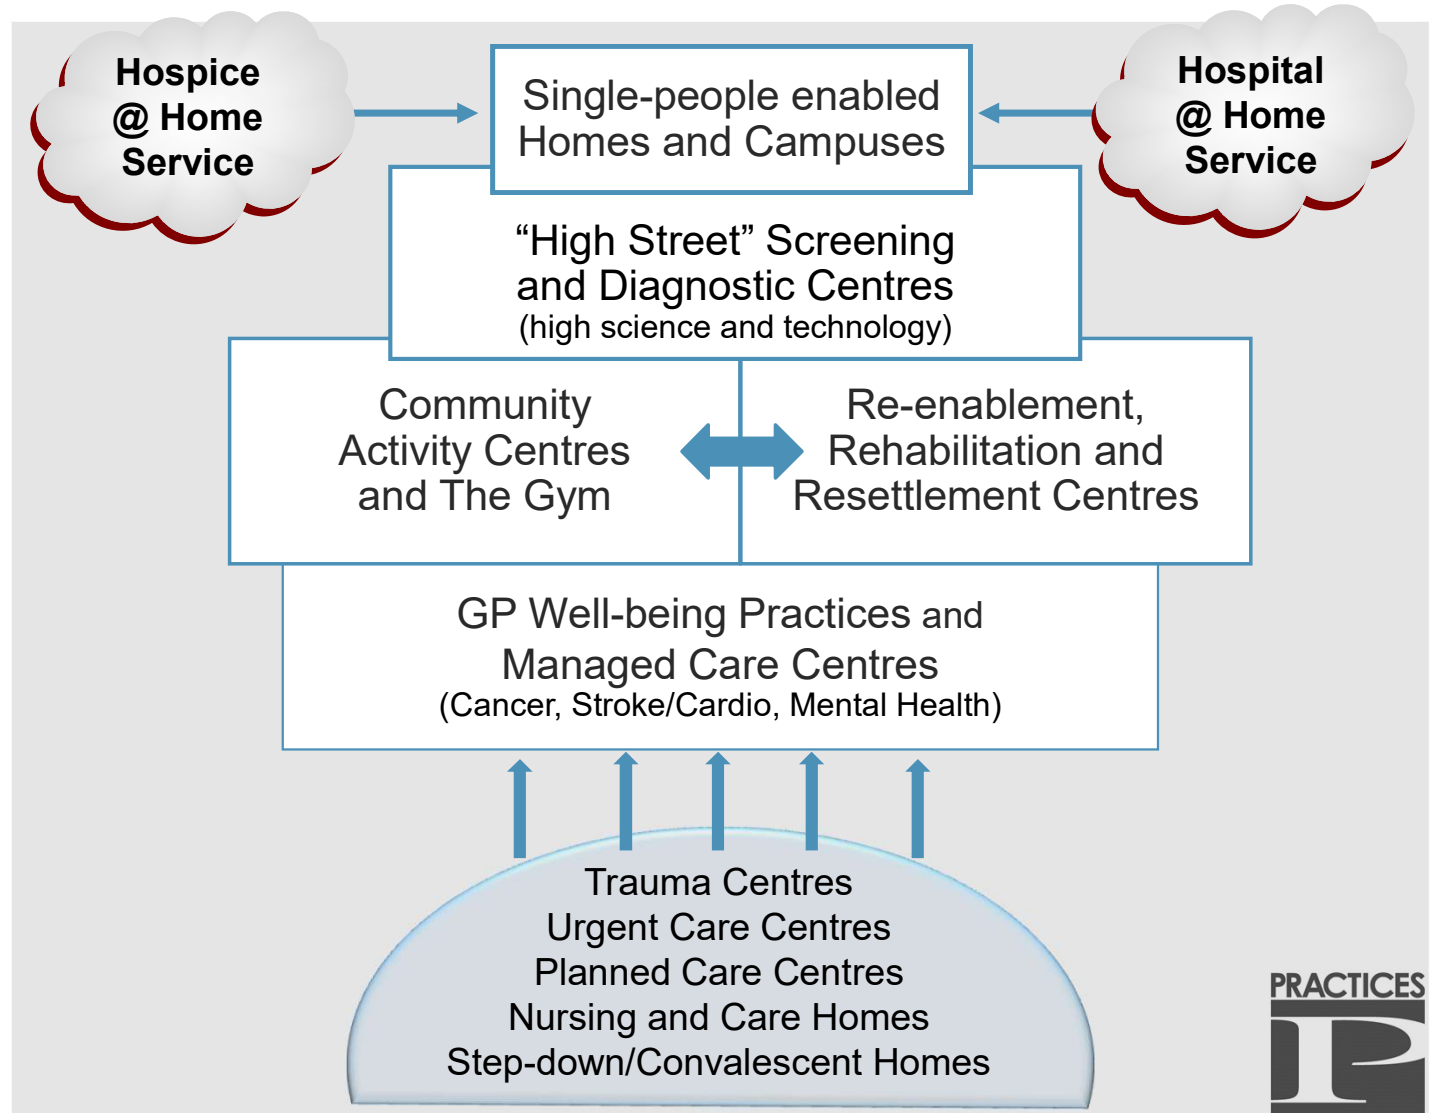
Hospice @ Home Service

Single-people enabled Homes and Campuses

Hospital @ Home Service

“High Street” Screening and Diagnostic Centres
(high science and technology)

Community Activity Centres and The Gym

Re-enablement, Rehabilitation and Resettlement Centres

GP Well-being Practices and Managed Care Centres
(Cancer, Stroke/Cardio, Mental Health)

Trauma Centres
Urgent Care Centres
Planned Care Centres
Nursing and Care Homes
Step-down/Convalescent Homes

PRACTICES